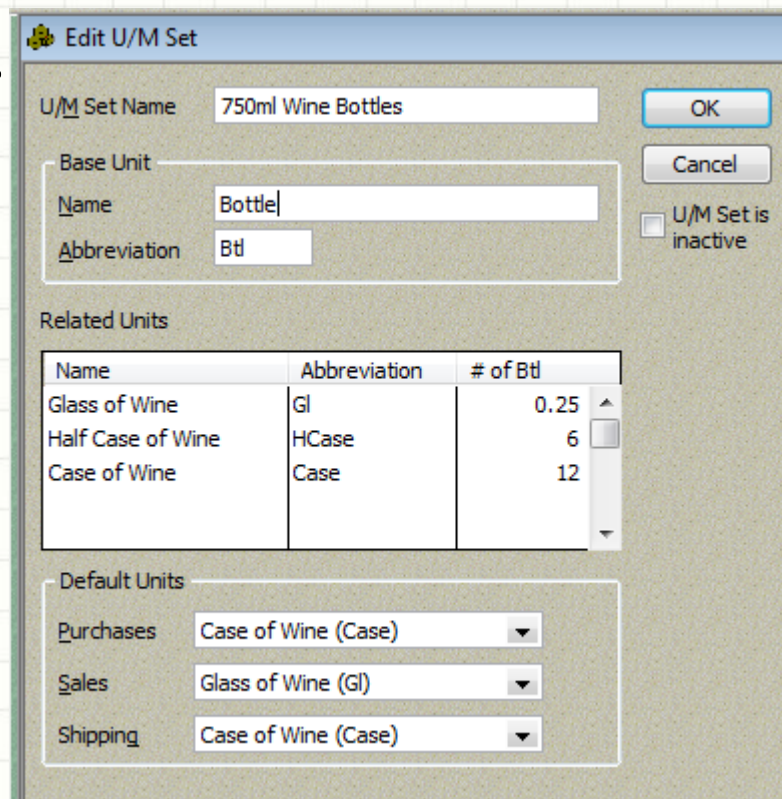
Edit U/M Set

U/M Set Name 750ml Wine Bottles

OK

Cancel

U/M Set is inactive

Base Unit

Name Bottle

Abbreviation Btl

Related Units

| Name | Abbreviation | # of Btl |
|---|---|---|
| Glass of Wine | Gl | 0.25 |
| Half Case of Wine | HCase | 6 |
| Case of Wine | Case | 12 |

Default Units

Purchases Case of Wine (Case)

Sales Glass of Wine (Gl)

Shipping Case of Wine (Case)